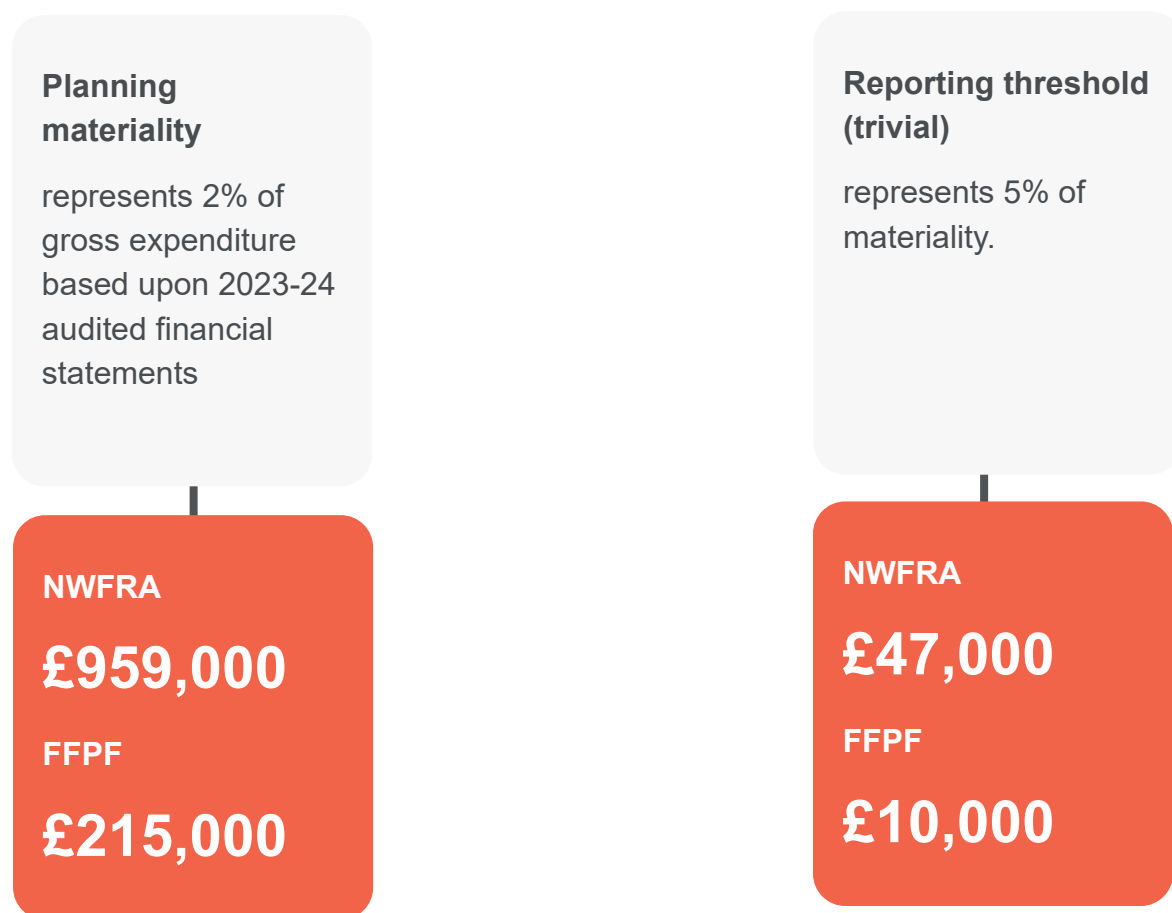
Planning materiality

represents 2% of gross expenditure based upon 2023-24 audited financial statements

NWFRA

£959,000

FFPF

£215,000

Reporting threshold (trivial)

represents 5% of materiality.

NWFRA

£47,000

FFPF

£10,000